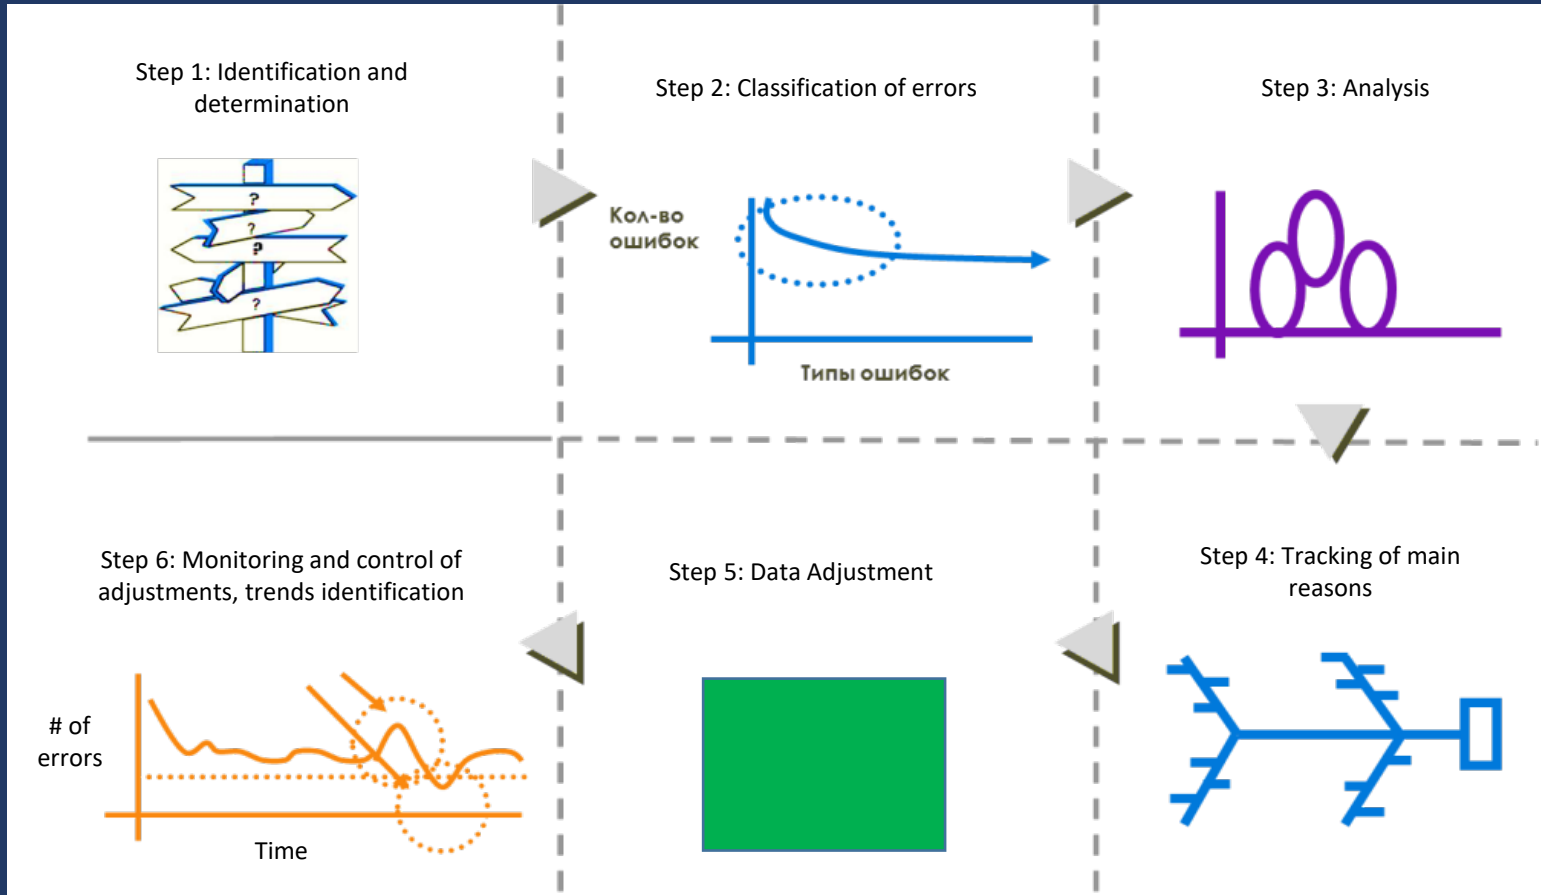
Step 1: Identification and determination

?
?
?
?

Step 2: Classification of errors

Кол-во ошибок

Типы ошибок

Step 3: Analysis

Step 6: Monitoring and control of adjustments, trends identification

# of errors

Time

Step 5: Data Adjustment

Step 4: Tracking of main reasons